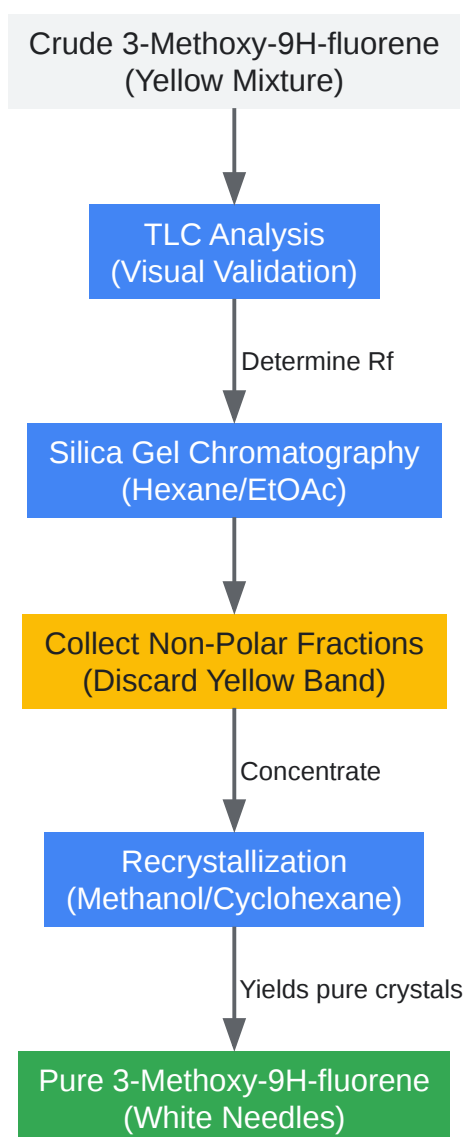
Crude 3-Methoxy-9H-fluorene
(Yellow Mixture)

TLC Analysis
(Visual Validation)

Determine Rf

Silica Gel Chromatography
(Hexane/EtOAc)

Collect Non-Polar Fractions
(Discard Yellow Band)

Concentrate

Recrystallization
(Methanol/Cyclohexane)

Yields pure crystals

Pure 3-Methoxy-9H-fluorene
(White Needles)